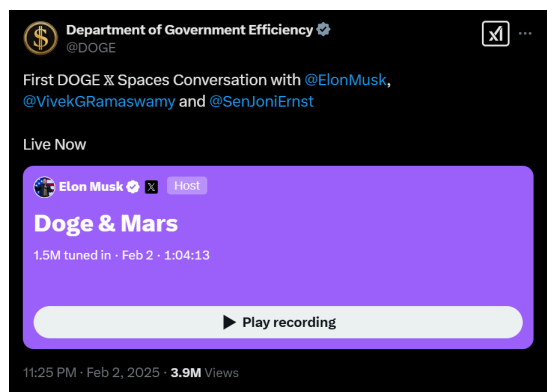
Department of Government Efficiency
@DOGE

First DOGE 𝕏 Spaces Conversation with @ElonMusk, @VivekGRamaswamy and @SenJoniErnst

Live Now

Elon Musk Host

Doge & Mars

1.5M tuned in · Feb 2 · 1:04:13

Play recording

11:25 PM · Feb 2, 2025 · 3.9M Views